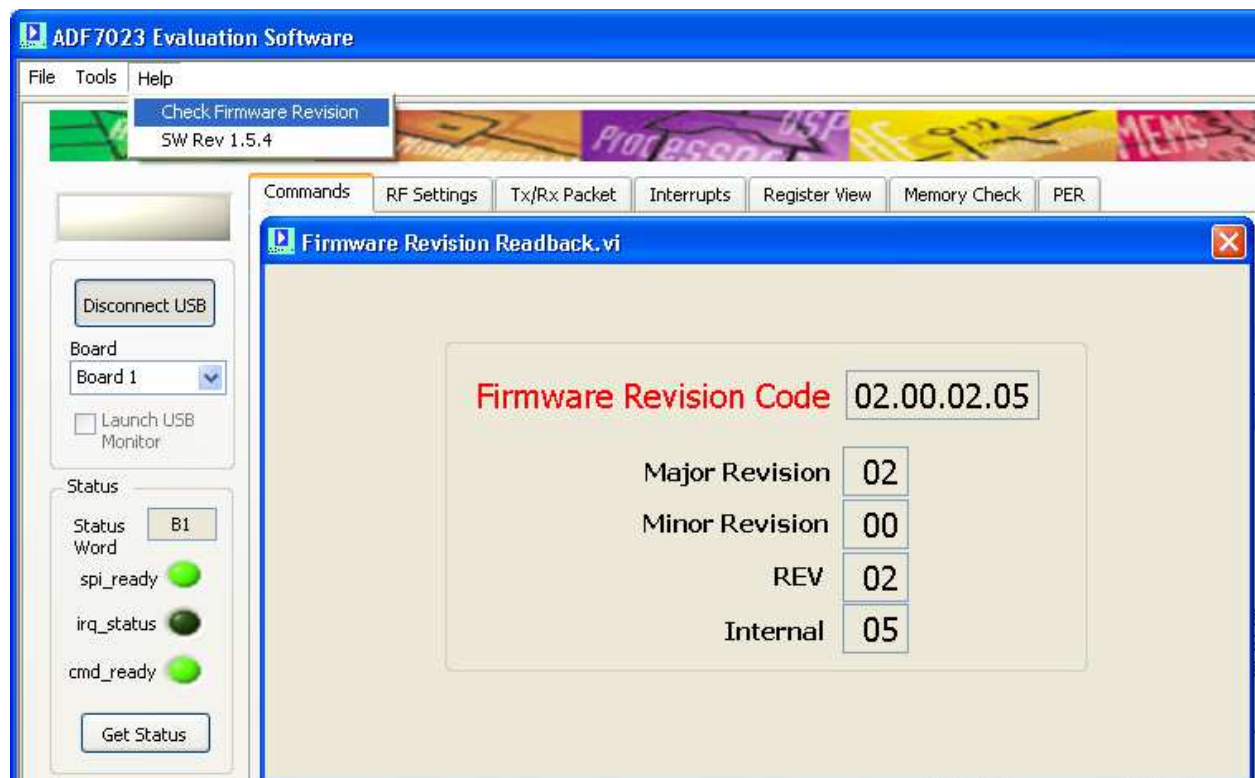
ADF7023 Evaluation Software

File Tools Help

Check Firmware Revision
SW Rev 1.5.4

Commands RF Settings Tx/Rx Packet Interrupts Register View Memory Check PER

Disconnect USB

Board
Board 1

Launch USB Monitor

Status
Status Word B1
spi_ready
irq_status
cmd_ready

Get Status

Firmware Revision Readback.vi

Firmware Revision Code 02.00.02.05

Major Revision 02
Minor Revision 00
REV 02
Internal 05